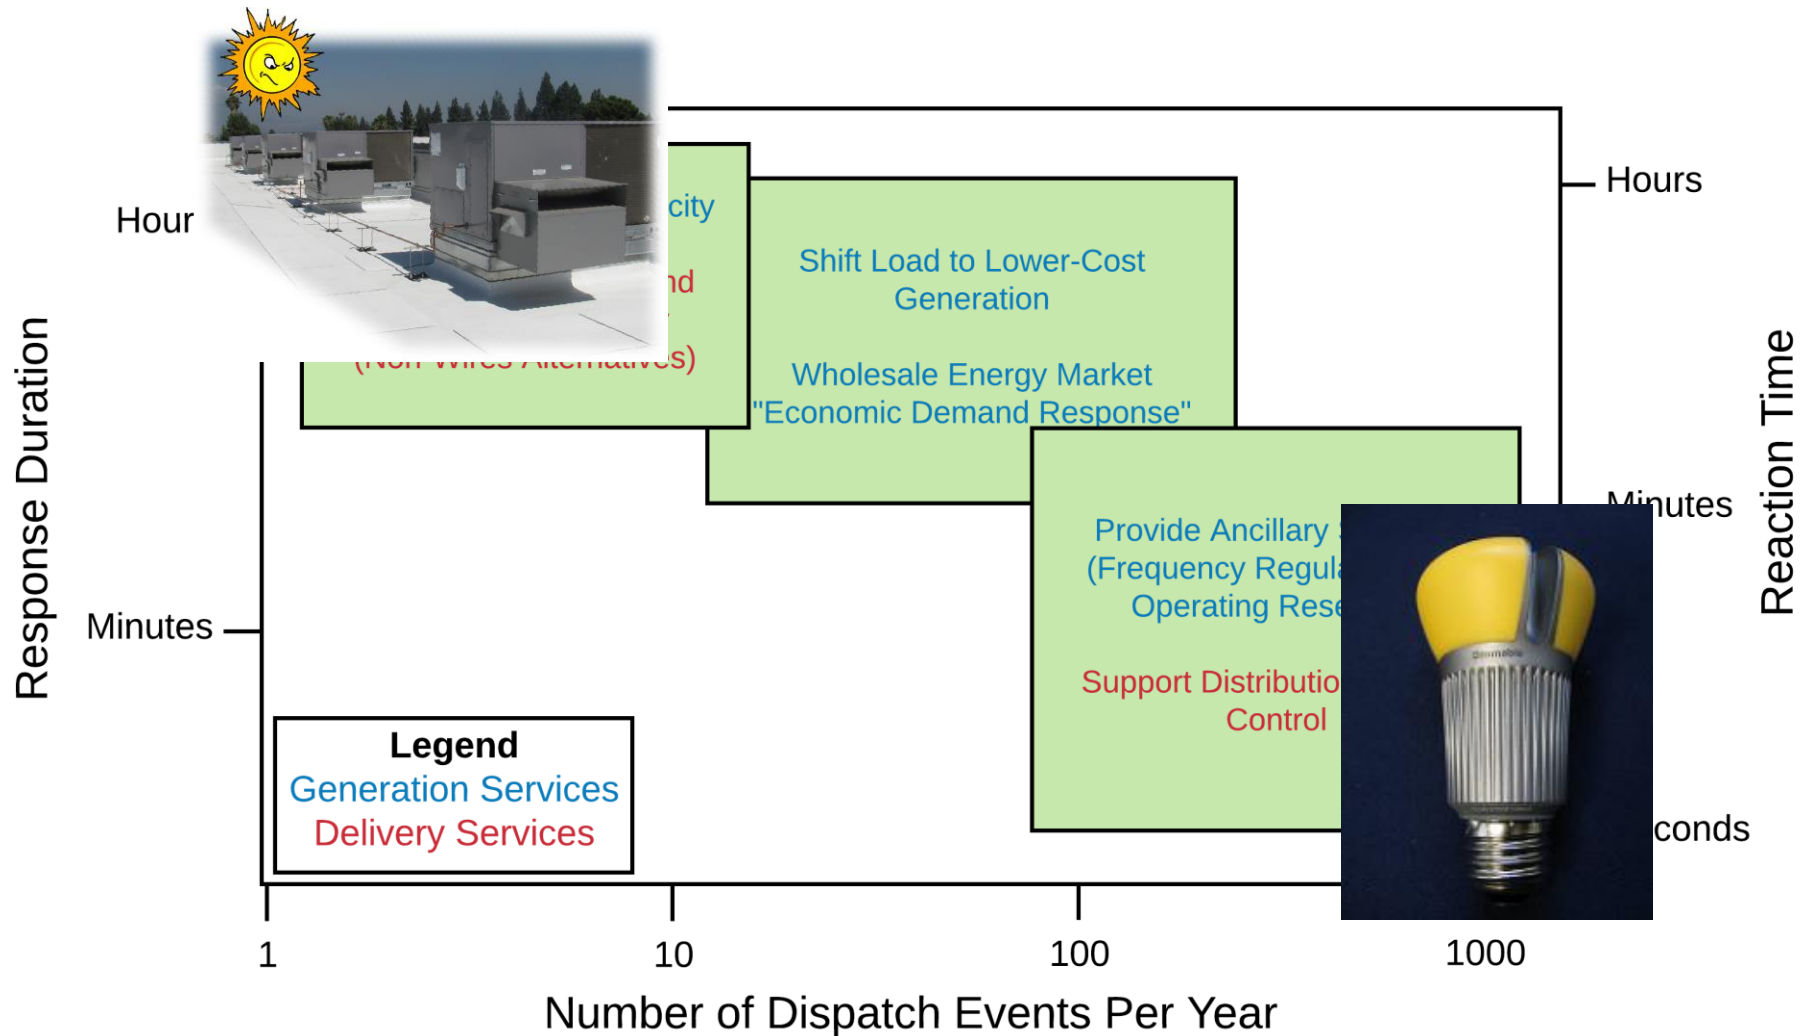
Hour

city

nd

(Non-Wires Alternatives)

Shift Load to Lower-Cost Generation

Wholesale Energy Market "Economic Demand Response"

Provide Ancillary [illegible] (Frequency Regul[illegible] Operating Rese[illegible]

Support Distributio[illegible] Control

Hours

Minutes

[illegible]conds

Reaction Time

Response Duration

Minutes

Legend
Generation Services
Delivery Services

Dimmable

1

10

100

1000

Number of Dispatch Events Per Year